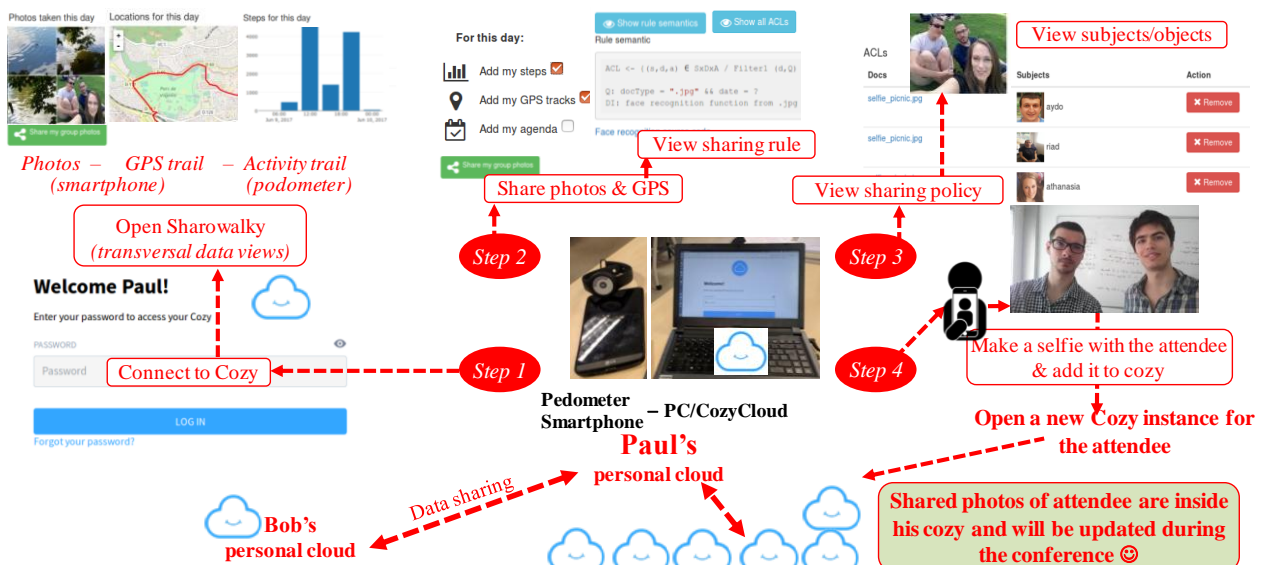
Photos taken this day
Locations for this day
Steps for this day
Share my group photos

Photos – GPS trail – Activity trail
(smartphone) (podometer)

Open Sharowalky
(transversal data views)

Welcome Paul!
Enter your password to access your Cozy
PASSWORD
Password
Connect to Cozy
LOG IN
Forgot your password?

For this day:
Add my steps
Add my GPS tracks
Add my agenda
Share my group photos
Show rule semantics
Show all ACLs
Rule semantic
ACL <- ((s,d,a) ∈ SxDxA / Filter1 (d,Q)
Q: docType = ".jpg" && date = ?
D1: face recognition function from .jpg
Face recog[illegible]
View sharing rule
Share photos & GPS

Step 2
Step 1
Step 3
Step 4

ACLs
Docs
selfie_picnic.jpg
selfie_picnic.jpg
Subjects
Action
aydo
riad
athanasia
Remove
Remove
Remove
View subjects/objects
View sharing policy

Make a selfie with the attendee & add it to cozy
Open a new Cozy instance for the attendee

Pedometer
Smartphone – PC/CozyCloud
Welcome

Paul's
personal cloud

Data sharing

Bob's
personal cloud

Shared photos of attendee are inside his cozy and will be updated during the conference ☺